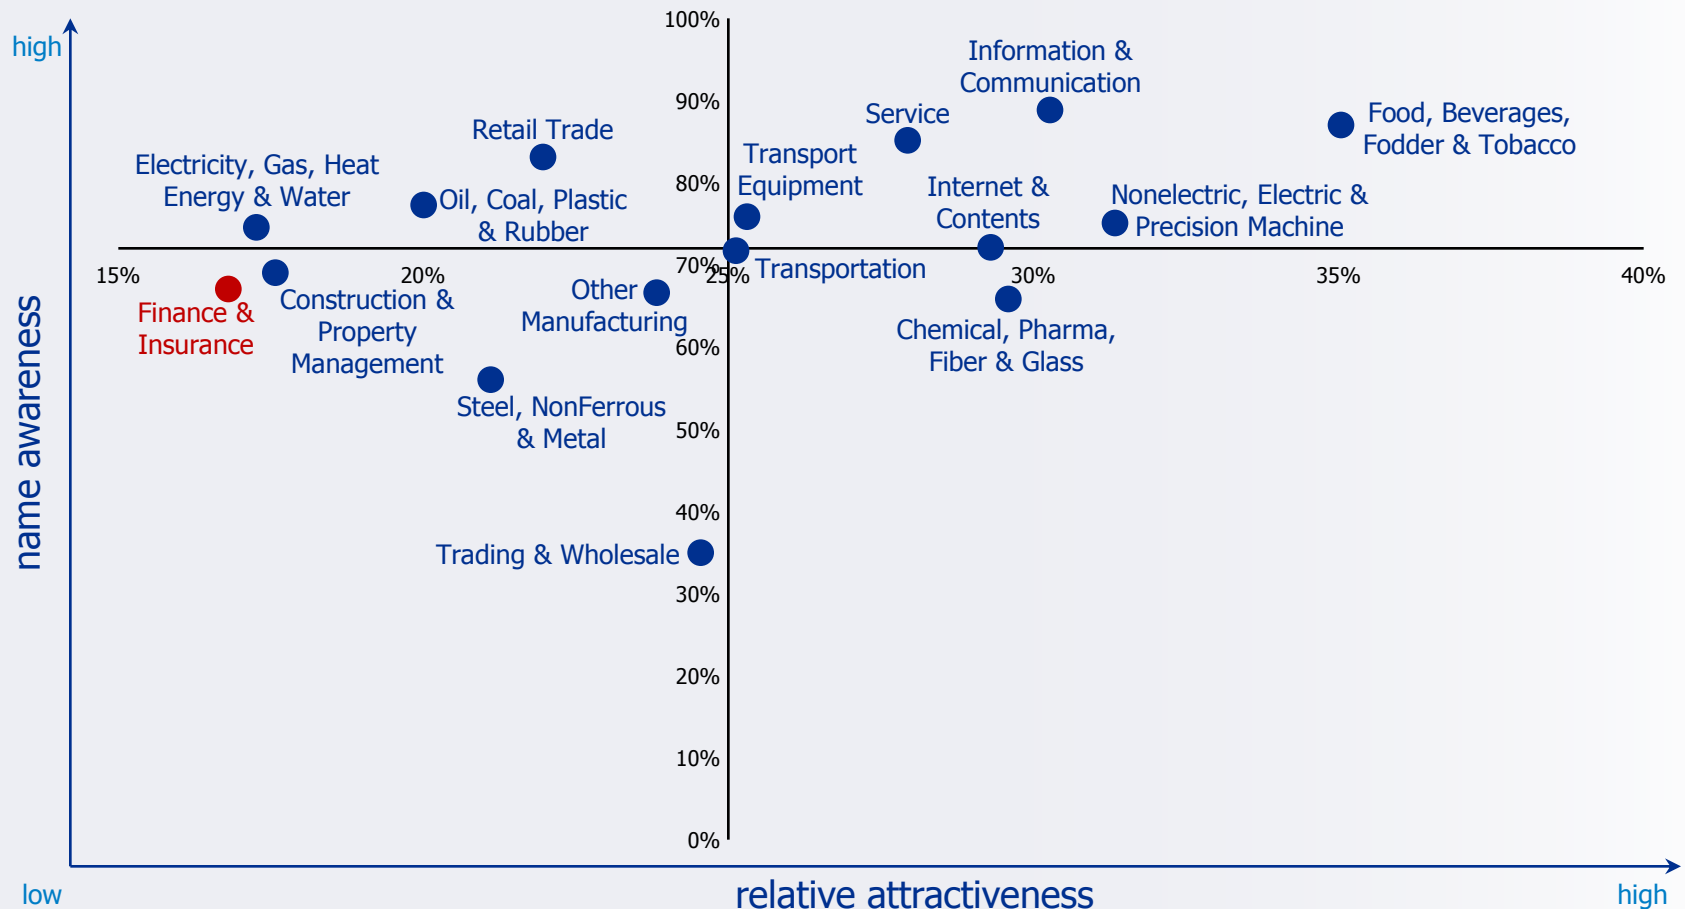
high

name awareness

low

relative attractiveness

high

100%
90%
80%
70%
60%
50%
40%
30%
20%
10%
0%

15%
20%
25%
30%
35%
40%

Information & Communication

Service

Food, Beverages, Fodder & Tobacco

Retail Trade

Transport Equipment

Electricity, Gas, Heat Energy & Water

Oil, Coal, Plastic & Rubber

Internet & Contents

Nonelectric, Electric & Precision Machine

Transportation

Finance & Insurance

Construction & Property Management

Other Manufacturing

Chemical, Pharma, Fiber & Glass

Steel, NonFerrous & Metal

Trading & Wholesale